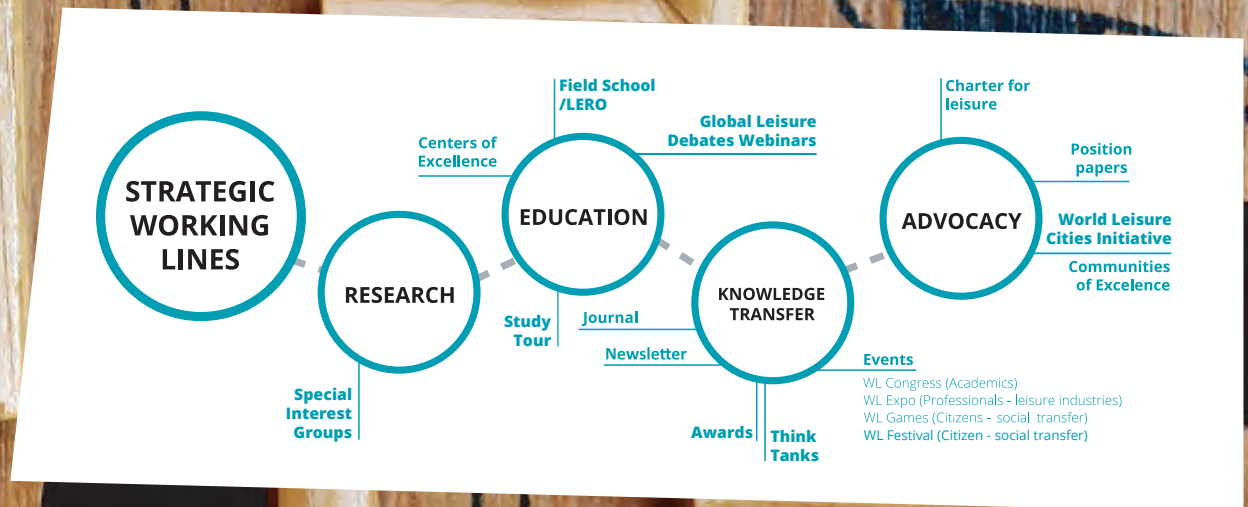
STRATEGIC WORKING LINES

RESEARCH

Special Interest Groups

EDUCATION

Centers of Excellence

Field School /LERO

Global Leisure Debates Webinars

Study Tour

KNOWLEDGE TRANSFER

Journal

Newsletter

Awards

Think Tanks

Events

WL Congress (Academics)
WL Expo (Professionals - leisure industries)
WL Games (Citizens - social transfer)
WL Festival (Citizen - social transfer)

ADVOCACY

Charter for leisure

Position papers

World Leisure Cities Initiative

Communities of Excelence